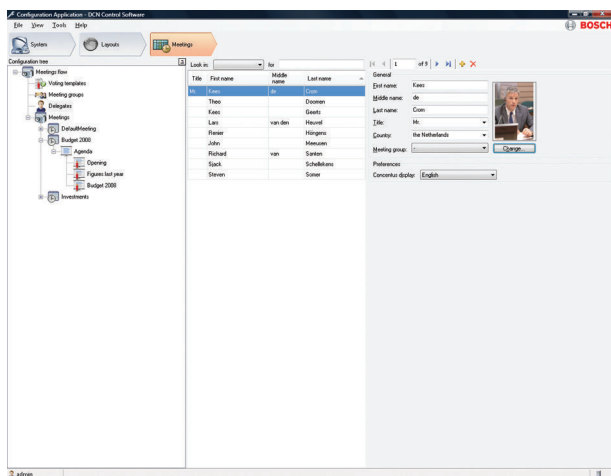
Configuration Application - DCN Control Software

File View Tools Help

BOSCH

System

Layouts

Meetings

Configuration tree

Meetings flow

Voting templates

Meeting groups

Delegates

Meetings

DefaultMeeting

Budget 2008

Agenda

Opening

Figures last year

Budget 2008

Investments

Look in: for

| Title | First name | Middle name | Last name |
|---|---|---|---|
| Mr. | Kees | de | Crom |
| | Theo | | Doornen |
| | Kees | | Geerts |
| | Lars | van den | Heuvel |
| | Renier | | Hüngens |
| | John | | Meeuwen |
| | Richard | van | Santen |
| | Sjack | | Schellekens |
| | Steven | | Somer |

1 of 9

General

First name: Kees

Middle name: de

Last name: Crom

Title: Mr.

Country: the Netherlands

Meeting group: -

Change...

Preferences

Concentus display: English

admin